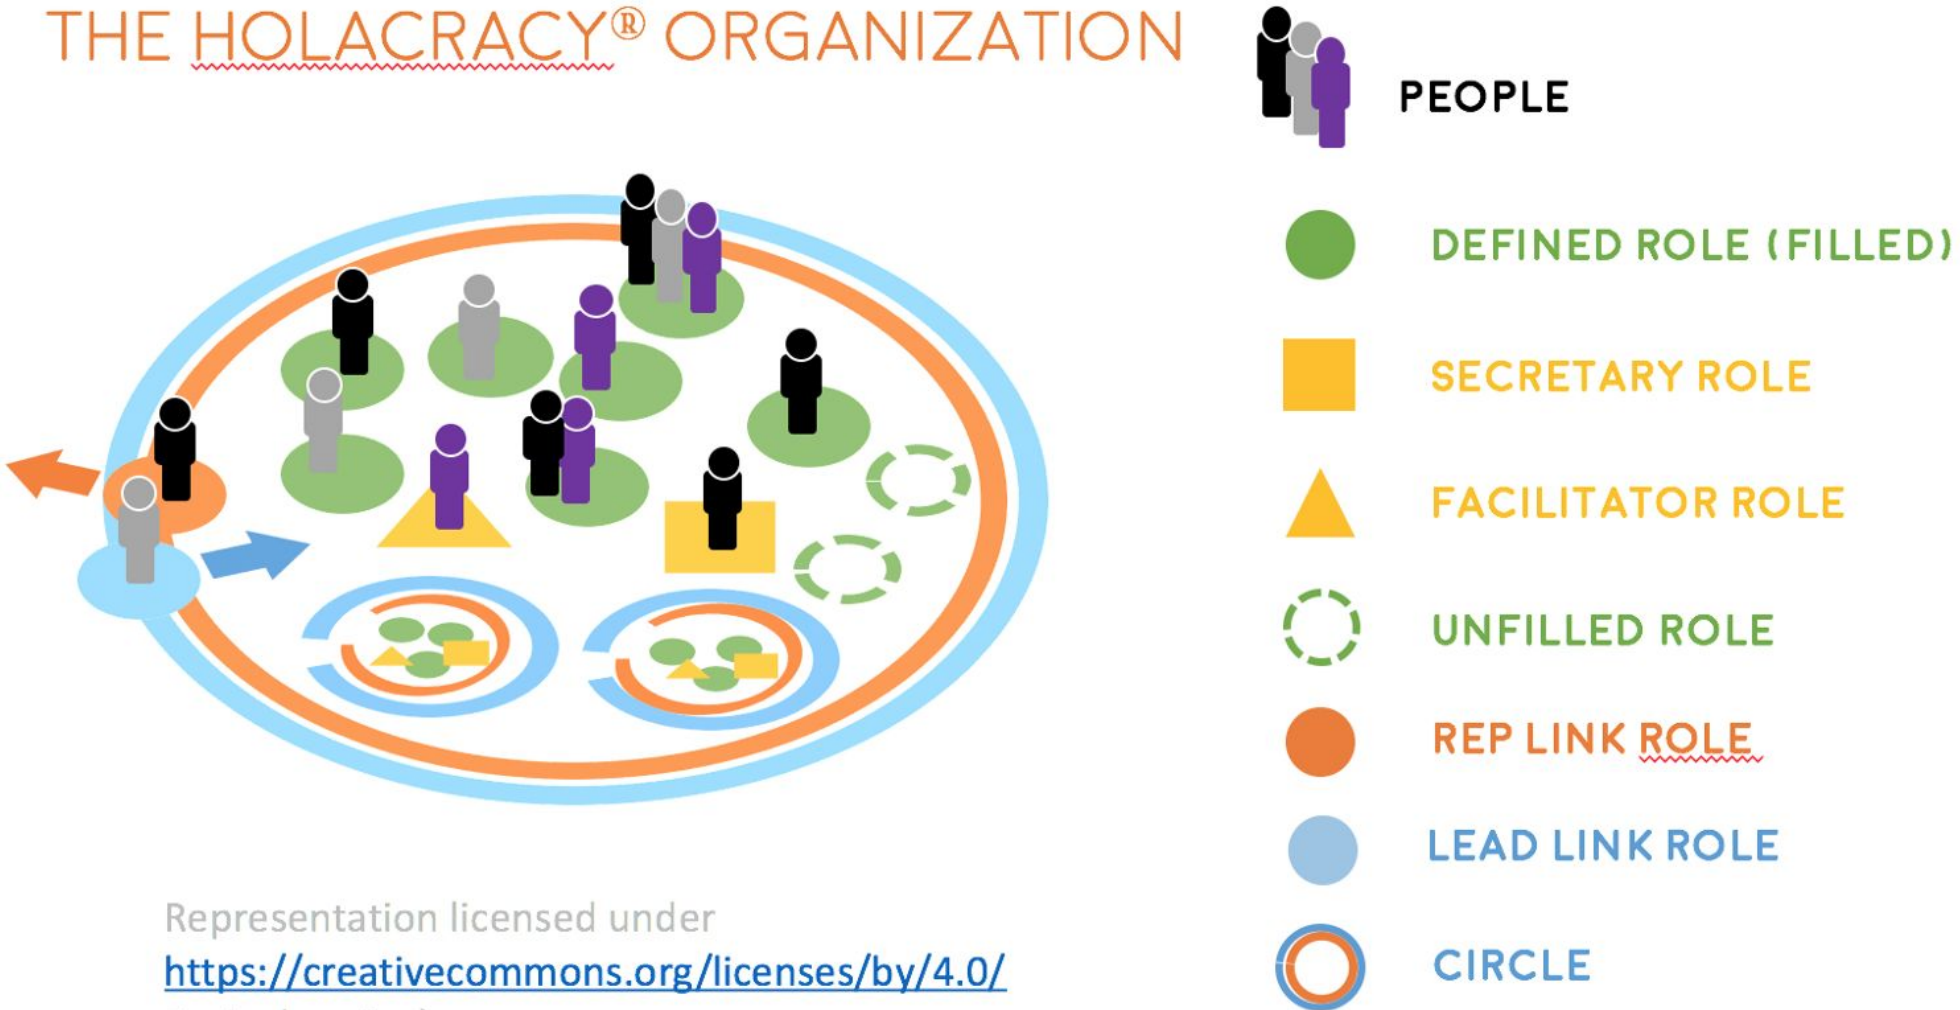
THE HOLACRACY® ORGANIZATION

PEOPLE

DEFINED ROLE (FILLED)

SECRETARY ROLE

FACILITATOR ROLE

UNFILLED ROLE

REP LINK ROLE

LEAD LINK ROLE

CIRCLE

Representation licensed under
https://creativecommons.org/licenses/by/4.0/